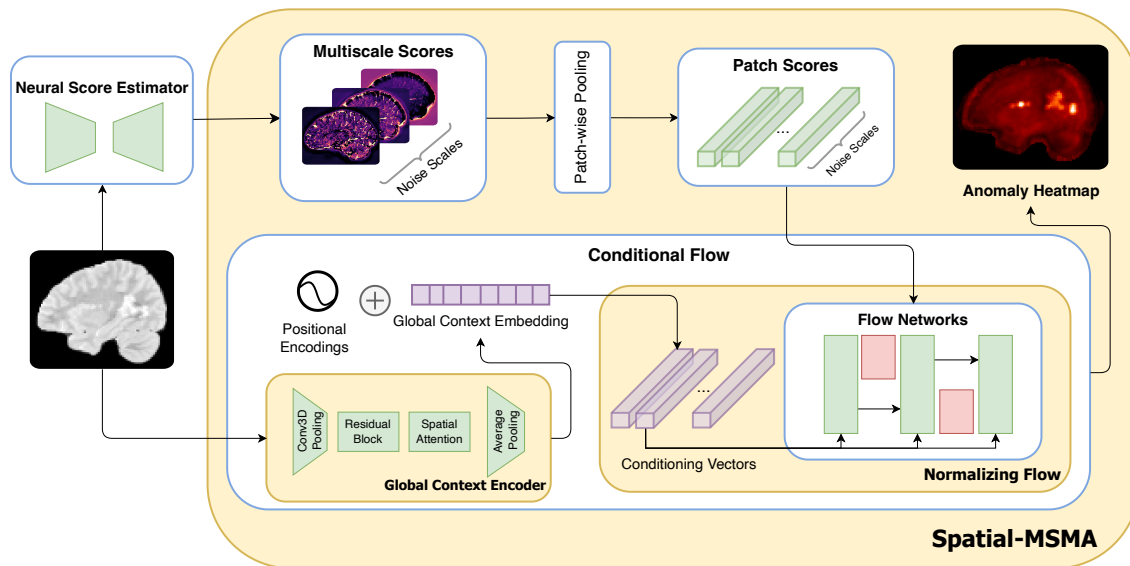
Neural Score Estimator

Multiscale Scores

Noise Scales

Patch-wise Pooling

Patch Scores

...

Noise Scales

Anomaly Heatmap

Conditional Flow

Positional Encodings

$\oplus$

Global Context Embedding

Conv3D Pooling

Residual Block

Spatial Attention

Average Pooling

Global Context Encoder

...

Conditioning Vectors

Flow Networks

Normalizing Flow

Spatial-MSMA